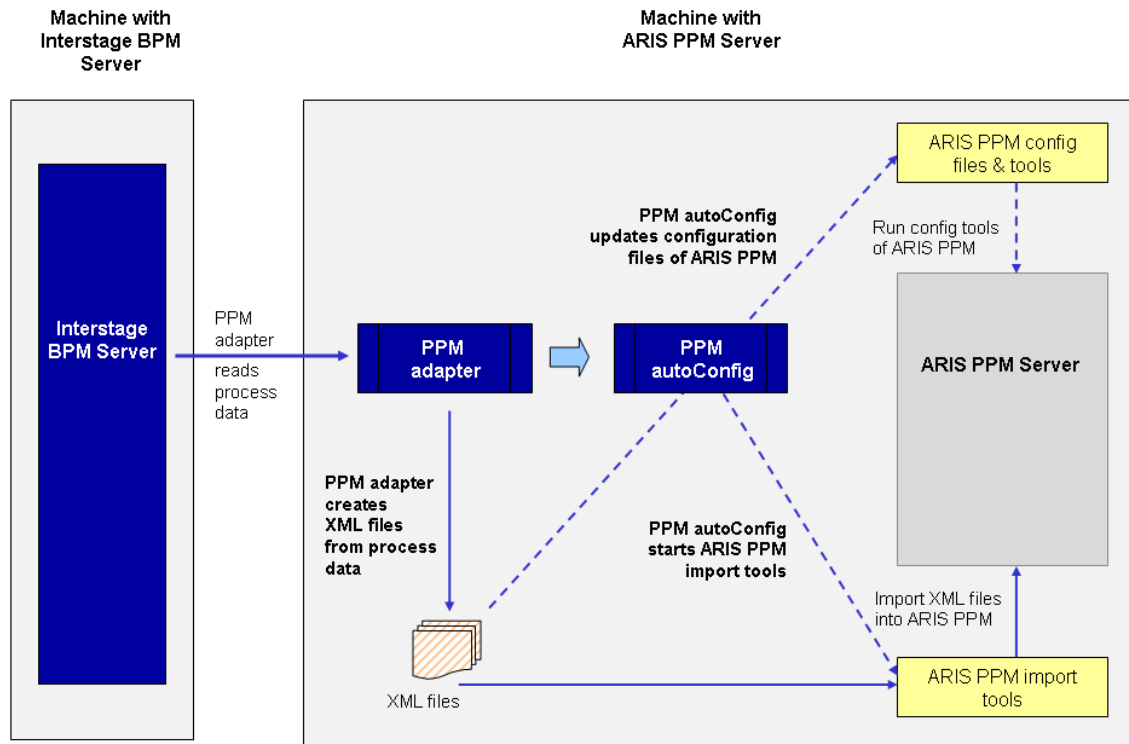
Machine with Interstage BPM Server

Machine with ARIS PPM Server

Interstage BPM Server

PPM adapter

reads process data

PPM adapter

PPM autoConfig

PPM autoConfig updates configuration files of ARIS PPM

ARIS PPM config files & tools

Run config tools of ARIS PPM

ARIS PPM Server

PPM adapter creates XML files from process data

PPM autoConfig starts ARIS PPM import tools

Import XML files into ARIS PPM

XML files

ARIS PPM import tools